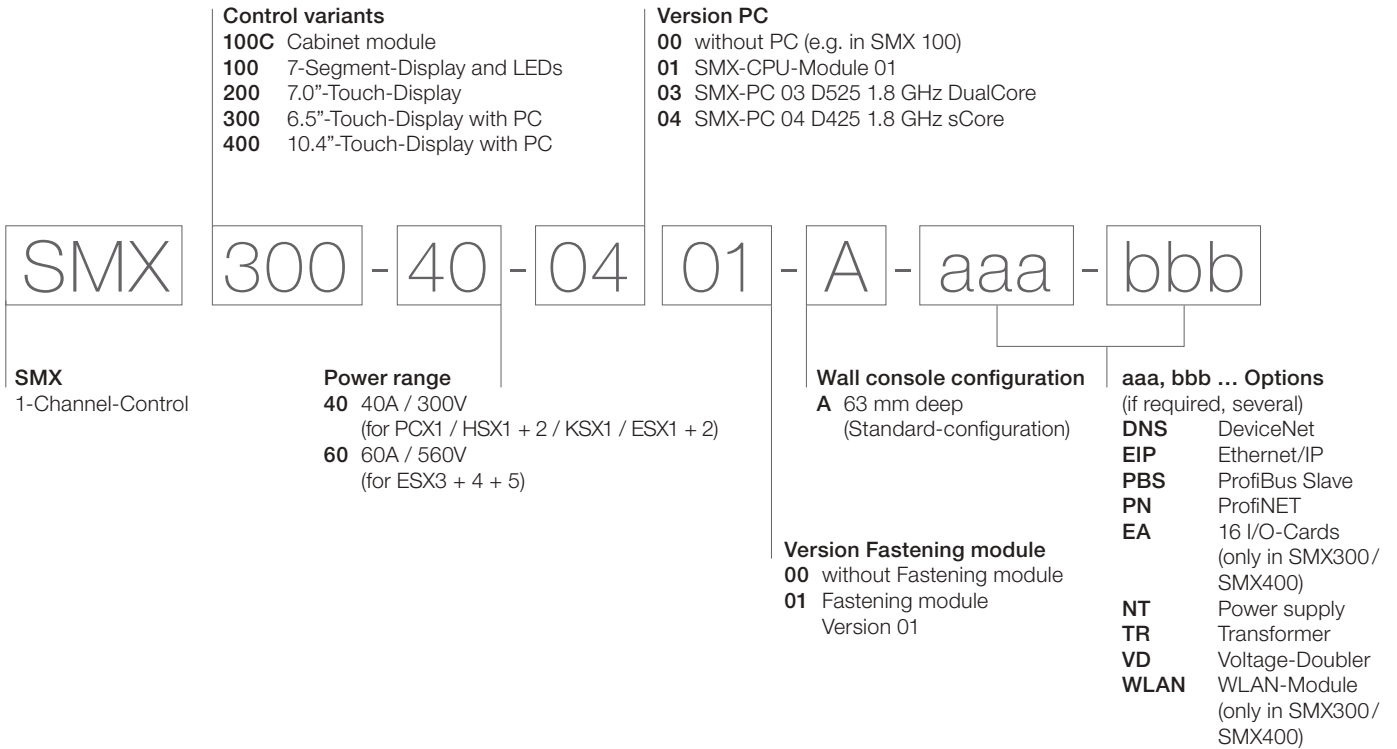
Control variants
100C Cabinet module
100 7-Segment-Display and LEDs
200 7.0"-Touch-Display
300 6.5"-Touch-Display with PC
400 10.4"-Touch-Display with PC

Version PC
00 without PC (e.g. in SMX 100)
01 SMX-CPU-Module 01
03 SMX-PC 03 D525 1.8 GHz DualCore
04 SMX-PC 04 D425 1.8 GHz sCore

SMX 300 - 40 - 04 01 - A - aaa - bbb

SMX
1-Channel-Control

Power range
40 40A / 300V (for PCX1 / HSX1 + 2 / KSX1 / ESX1 + 2)
60 60A / 560V (for ESX3 + 4 + 5)

Wall console configuration
A 63 mm deep (Standard-configuration)

aaa, bbb … Options
(if required, several)

| | |
|---|---|
| DNS | DeviceNet |
| EIP | Ethernet/IP |
| PBS | ProfiBus Slave |
| PN | ProfiNET |
| EA | 16 I/O-Cards (only in SMX300/ SMX400) |
| NT | Power supply |
| TR | Transformer |
| VD | Voltage-Doubler |
| WLAN | WLAN-Module (only in SMX300/ SMX400) |

Version Fastening module
00 without Fastening module
01 Fastening module Version 01